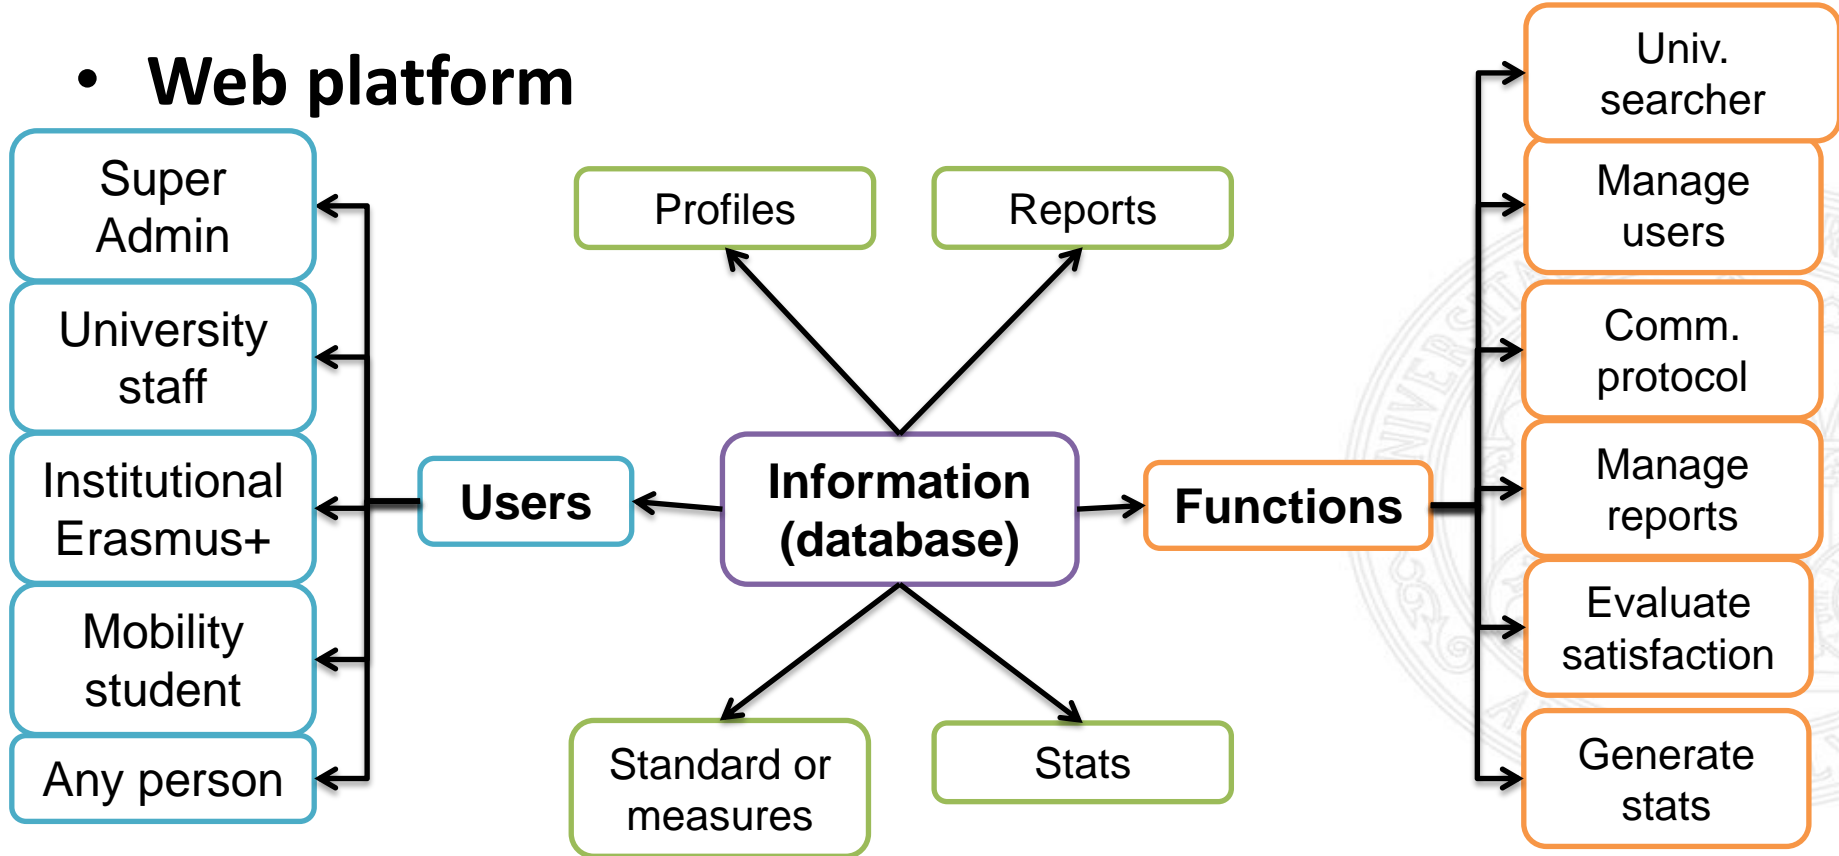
• Web platform

Super Admin

University staff

Institutional Erasmus+

Mobility student

Any person

Users

Profiles

Reports

Information (database)

Standard or measures

Stats

Functions

Univ. searcher

Manage users

Comm. protocol

Manage reports

Evaluate satisfaction

Generate stats